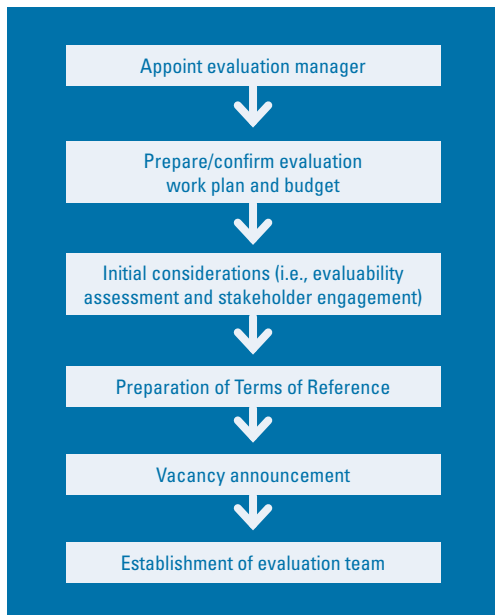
Appoint evaluation manager

Prepare/confirm evaluation work plan and budget

Initial considerations (i.e., evaluability assessment and stakeholder engagement)

Preparation of Terms of Reference

Vacancy announcement

Establishment of evaluation team